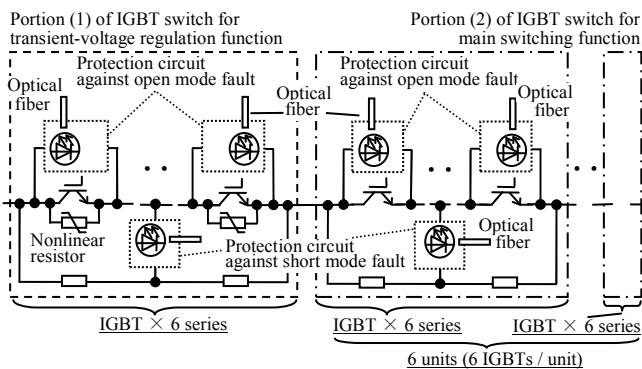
Portion (1) of IGBT switch for transient-voltage regulation function

Portion (2) of IGBT switch for main switching function

Protection circuit against open mode fault

Optical fiber

Protection circuit against open mode fault

Optical fiber

Optical fiber

Nonlinear resistor

Protection circuit against short mode fault

Optical fiber

IGBT × 6 series

IGBT × 6 series

IGBT × 6 series

6 units (6 IGBTs / unit)